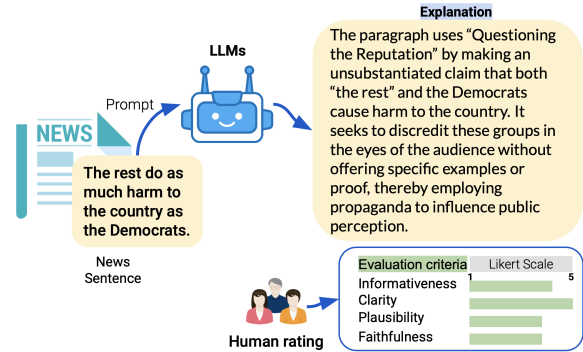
Explanation

The paragraph uses “Questioning the Reputation” by making an unsubstantiated claim that both “the rest” and the Democrats cause harm to the country. It seeks to discredit these groups in the eyes of the audience without offering specific examples or proof, thereby employing propaganda to influence public perception.

LLMs

Prompt

NEWS

The rest do as much harm to the country as the Democrats.

News Sentence

Human rating

| Evaluation criteria | Likert Scale 1 5 |
|---|---|
| Informativeness | |
| Clarity | |
| Plausibility | |
| Faithfulness | |